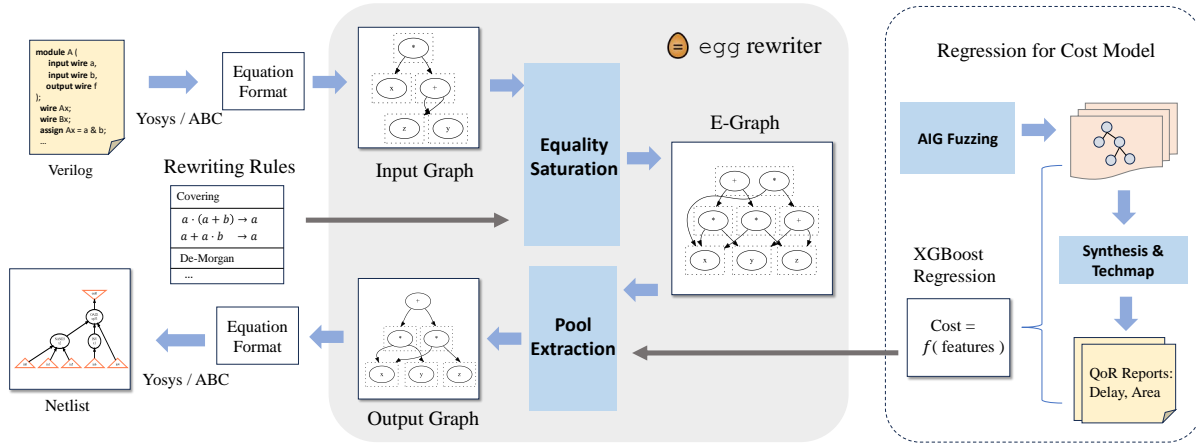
module A (
input wire a,
input wire b,
output wire f
);
wire Ax;
wire Bx;
assign Ax = a & b;
...

Verilog

Yosys / ABC

Equation Format

Input Graph

egg rewriter

Equality Saturation

E-Graph

Rewriting Rules

Covering
$a \cdot (a + b) \to a$
$a + a \cdot b \to a$
De-Morgan
...

Pool Extraction

Output Graph

Equation Format

Yosys / ABC

Netlist

Regression for Cost Model

AIG Fuzzing

Synthesis & Techmap

XGBoost Regression

Cost = $f$( features )

QoR Reports: Delay, Area